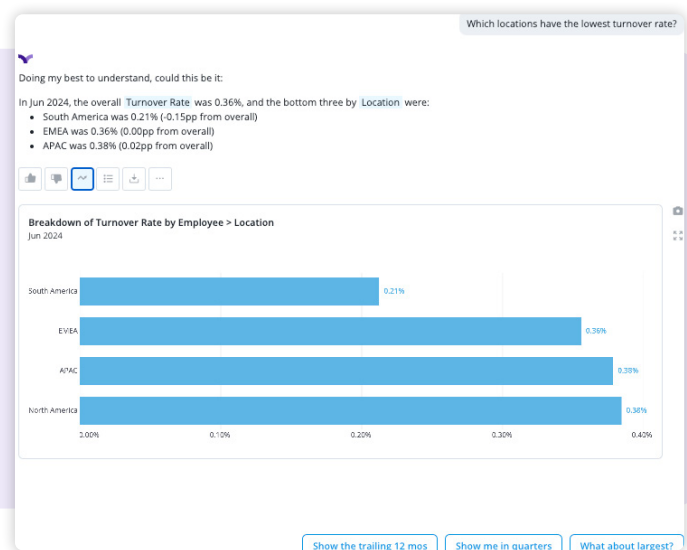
Which locations have the lowest turnover rate?

Doing my best to understand, could this be it:

In Jun 2024, the overall Turnover Rate was 0.36%, and the bottom three by Location were:

- South America was 0.21% (-0.15pp from overall)
- EMEA was 0.36% (0.00pp from overall)
- APAC was 0.38% (0.02pp from overall)

Breakdown of Turnover Rate by Employee > Location
Jun 2024

South America 0.21%
EMEA 0.36%
APAC 0.38%
North America 0.38%

0.00% 0.10% 0.20% 0.30% 0.40%

Show the trailing 12 mos
Show me in quarters
What about largest?